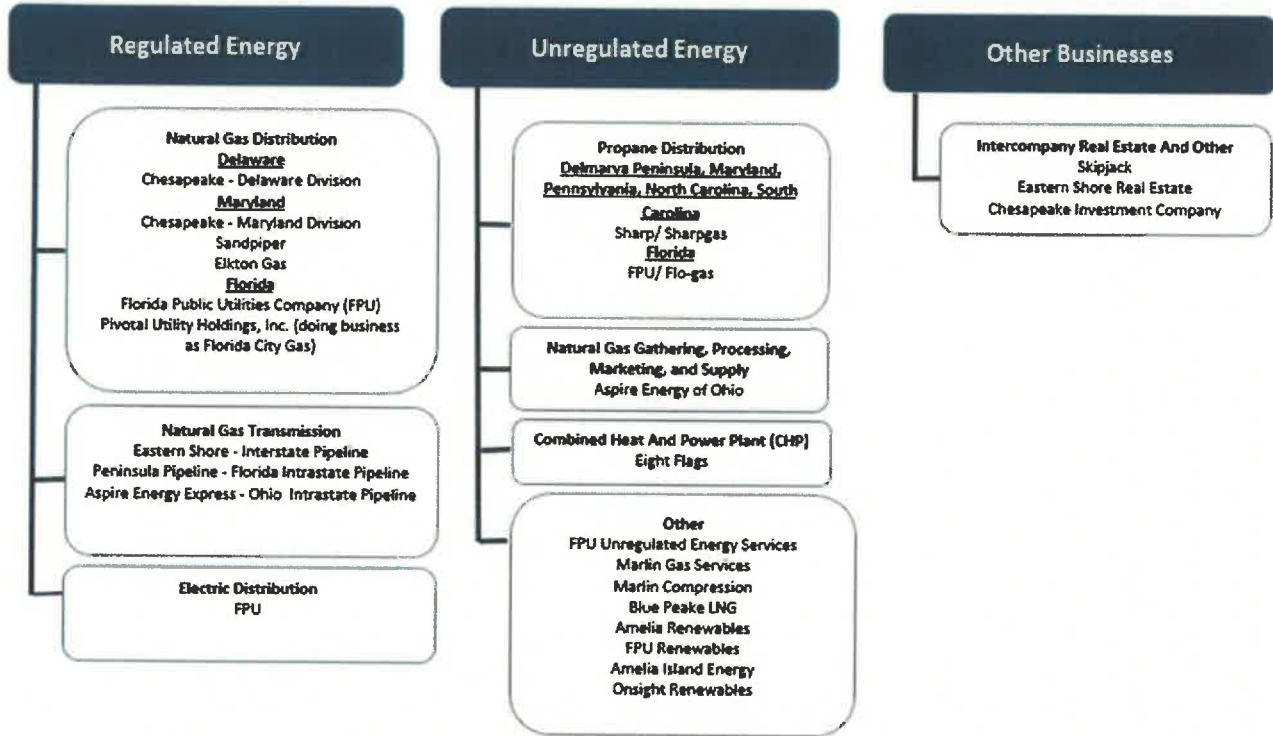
Regulated Energy

Natural Gas Distribution
Delaware
Chesapeake - Delaware Division
Maryland
Chesapeake - Maryland Division
Sandpiper
Elkton Gas
Florida
Florida Public Utilities Company (FPU)
Pivotal Utility Holdings, Inc. (doing business as Florida City Gas)

Natural Gas Transmission
Eastern Shore - Interstate Pipeline
Peninsula Pipeline - Florida Intrastate Pipeline
Aspire Energy Express - Ohio Intrastate Pipeline

Electric Distribution
FPU

Unregulated Energy

Propane Distribution
Delmarva Peninsula, Maryland, Pennsylvania, North Carolina, South Carolina
Sharp/ Sharpgas
Florida
FPU/ Flo-gas

Natural Gas Gathering, Processing, Marketing, and Supply
Aspire Energy of Ohio

Combined Heat And Power Plant (CHP)
Eight Flags

Other
FPU Unregulated Energy Services
Marlin Gas Services
Marlin Compression
Blue Peake LNG
Amelia Renewables
FPU Renewables
Amelia Island Energy
Onsight Renewables

Other Businesses

Intercompany Real Estate And Other
Skipjack
Eastern Shore Real Estate
Chesapeake Investment Company